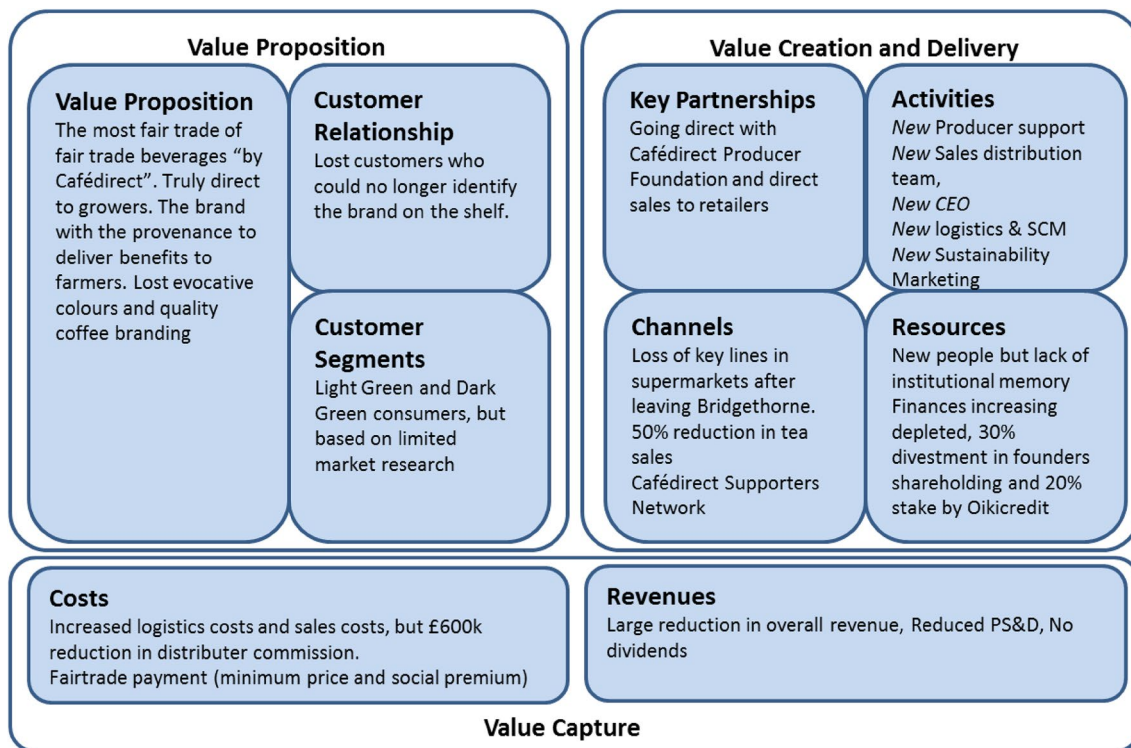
Value Proposition

Value Proposition
The most fair trade of fair trade beverages "by Cafédirect". Truly direct to growers. The brand with the provenance to deliver benefits to farmers. Lost evocative colours and quality coffee branding

Customer Relationship
Lost customers who could no longer identify the brand on the shelf.

Customer Segments
Light Green and Dark Green consumers, but based on limited market research

Value Creation and Delivery

Key Partnerships
Going direct with Cafédirect Producer Foundation and direct sales to retailers

Activities
New Producer support
New Sales distribution team,
New CEO
New logistics & SCM
New Sustainability Marketing

Channels
Loss of key lines in supermarkets after leaving Bridgethorne. 50% reduction in tea sales
Cafédirect Supporters Network

Resources
New people but lack of institutional memory
Finances increasing depleted, 30% divestment in founders shareholding and 20% stake by Oikicredit

Costs
Increased logistics costs and sales costs, but £600k reduction in distributer commission.
Fairtrade payment (minimum price and social premium)

Revenues
Large reduction in overall revenue, Reduced PS&D, No dividends

Value Capture